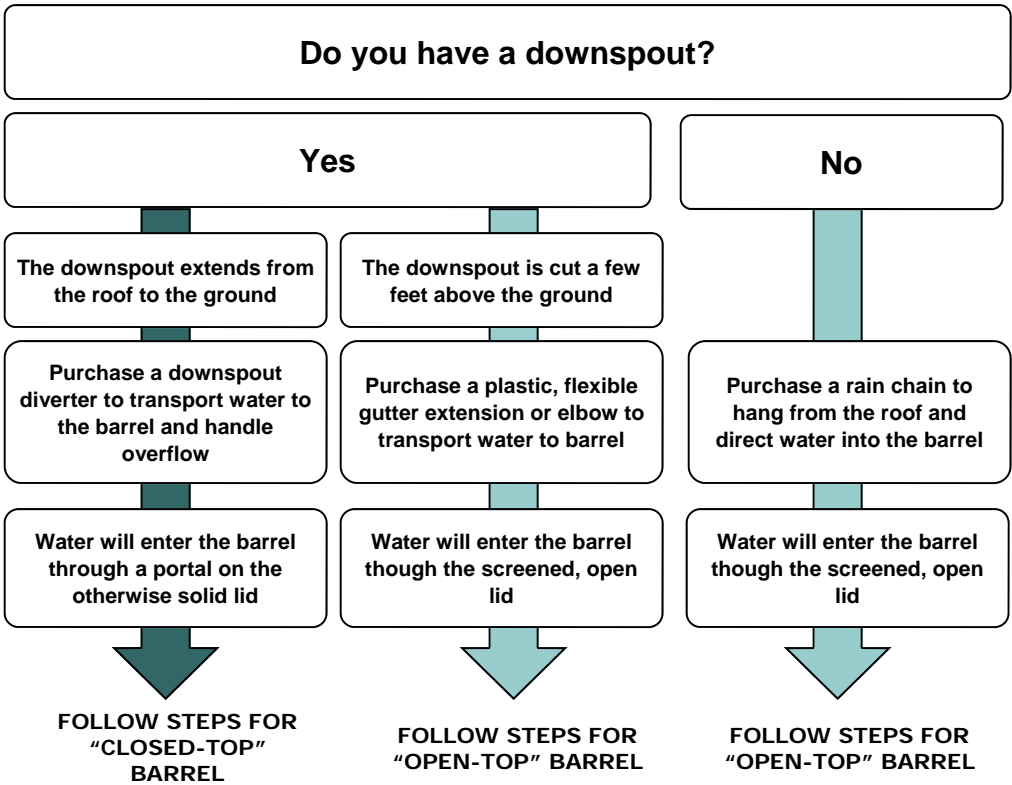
Do you have a downspout?

Yes

No

The downspout extends from the roof to the ground

Purchase a downspout diverter to transport water to the barrel and handle overflow

Water will enter the barrel through a portal on the otherwise solid lid

FOLLOW STEPS FOR "CLOSED-TOP" BARREL

The downspout is cut a few feet above the ground

Purchase a plastic, flexible gutter extension or elbow to transport water to barrel

Water will enter the barrel though the screened, open lid

FOLLOW STEPS FOR "OPEN-TOP" BARREL

Purchase a rain chain to hang from the roof and direct water into the barrel

Water will enter the barrel though the screened, open lid

FOLLOW STEPS FOR "OPEN-TOP" BARREL